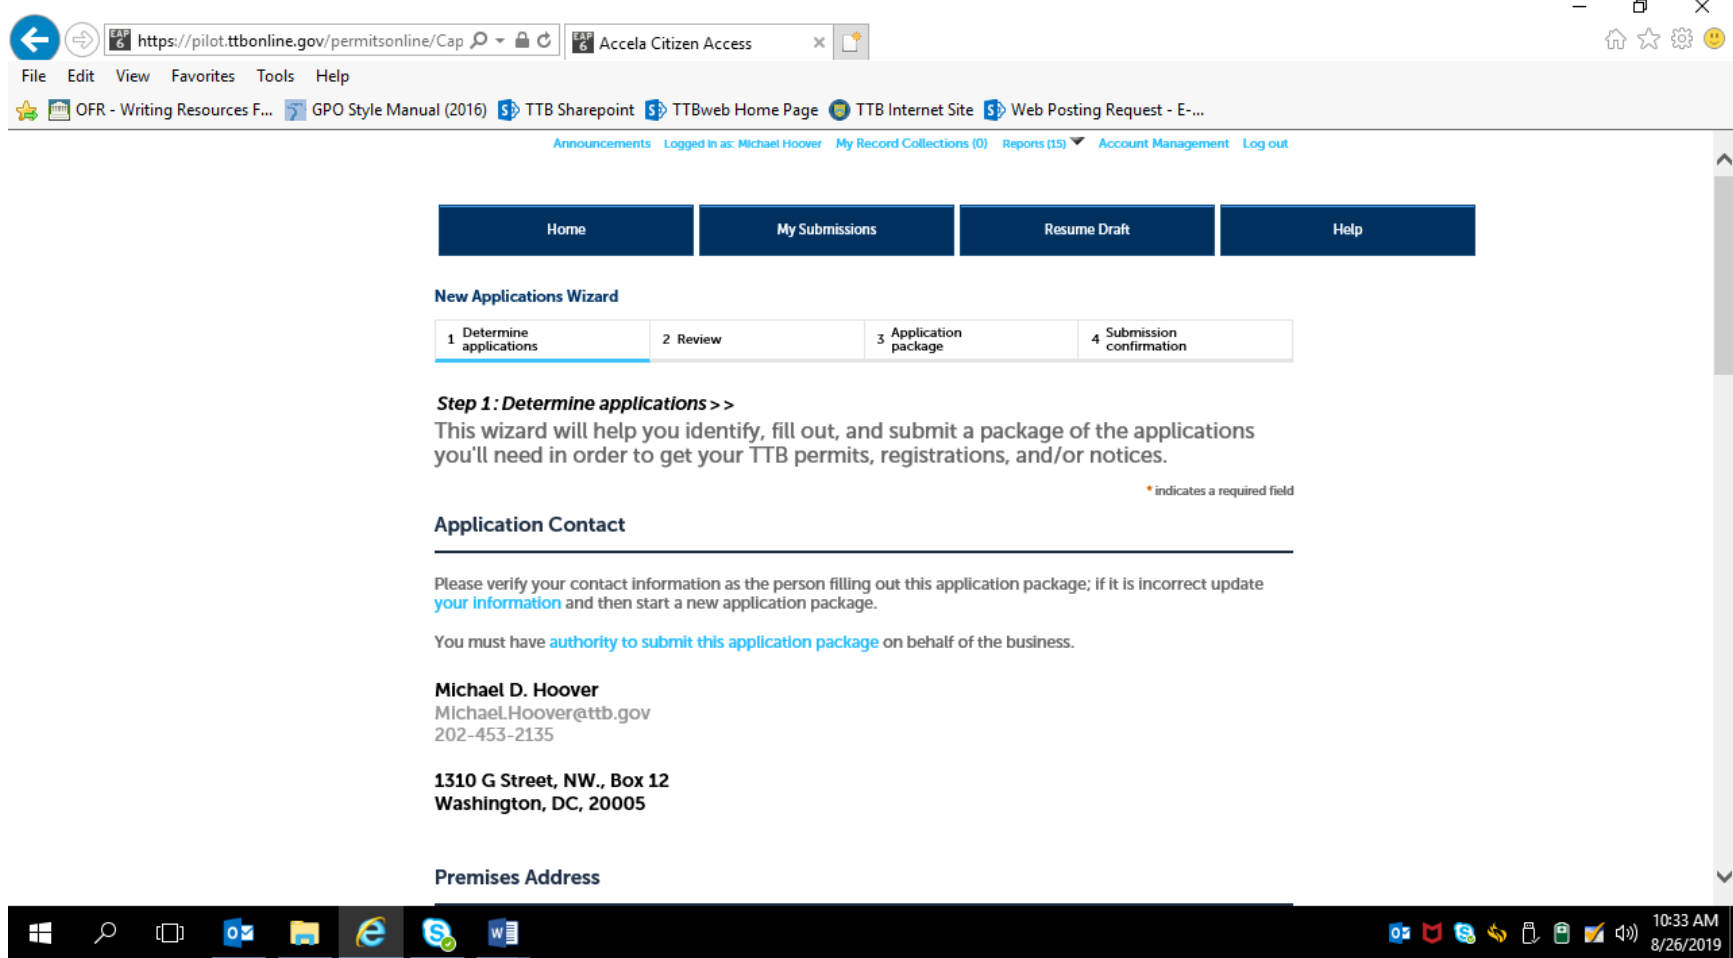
https://pilot.ttbonline.gov/permitsonline/Cap

Accela Citizen Access

File Edit View Favorites Tools Help

OFR - Writing Resources F... GPO Style Manual (2016) TTB Sharepoint TTBweb Home Page TTB Internet Site Web Posting Request - E-...

Announcements Logged in as: Michael Hoover My Record Collections (0) Reports (15) Account Management Log out

Home My Submissions Resume Draft Help

New Applications Wizard

1 Determine applications 2 Review 3 Application package 4 Submission confirmation

*Step 1: Determine applications >>*

This wizard will help you identify, fill out, and submit a package of the applications you'll need in order to get your TTB permits, registrations, and/or notices.

* indicates a required field

Application Contact

Please verify your contact information as the person filling out this application package; if it is incorrect update your information and then start a new application package.

You must have authority to submit this application package on behalf of the business.

Michael D. Hoover
Michael.Hoover@ttb.gov
202-453-2135

1310 G Street, NW., Box 12
Washington, DC, 20005

Premises Address

10:33 AM
8/26/2019